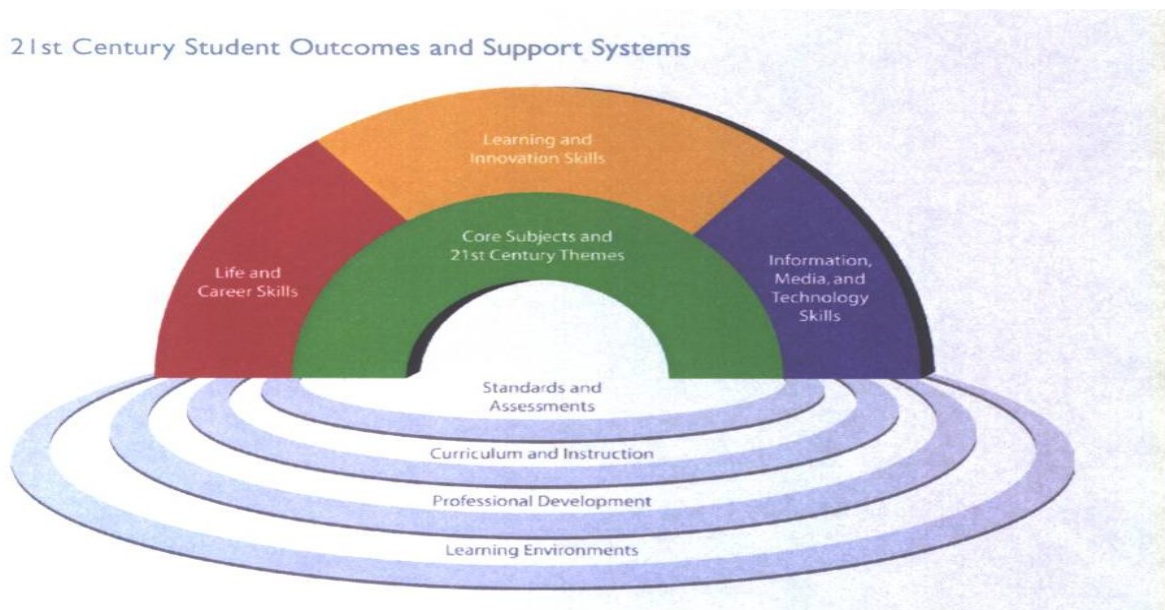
21st Century Student Outcomes and Support Systems

Learning and Innovation Skills

Life and Career Skills

Core Subjects and 21st Century Themes

Information, Media, and Technology Skills

Standards and Assessments

Curriculum and Instruction

Professional Development

Learning Environments